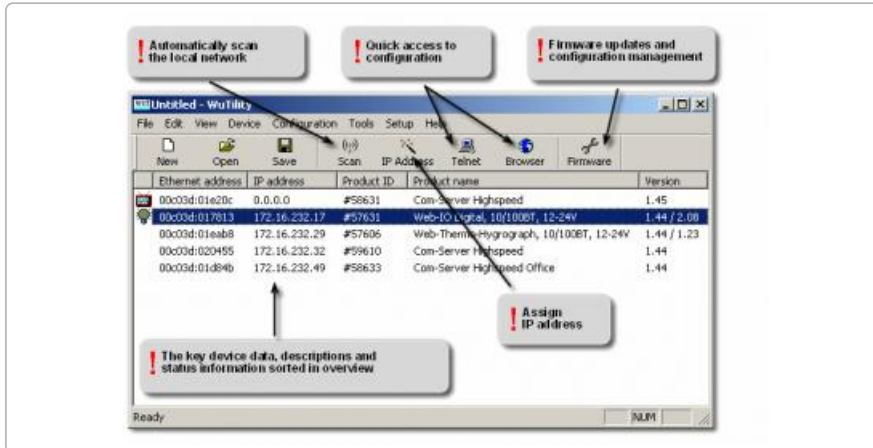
! Automatically scan the local network

! Quick access to configuration

! Firmware updates and configuration management

Untitled - WuTility

File Edit View Device Configuration Tools Setup Help

New Open Save Scan IP Address Telnet Browser Firmware

| Ethernet address | IP address | Product ID | Product name | Version |
|---|---|---|---|---|
| 00c03d:01e20c | 0.0.0.0 | #58631 | Com-Server Highspeed | 1.45 |
| 00c03d:017813 | 172.16.232.17 | #57631 | Web-IO Digital, 10/100BT, 12-24V | 1.44 / 2.08 |
| 00c03d:01eab8 | 172.16.232.29 | #57606 | Web-Thermo-Hygrograph, 10/100BT, 12-24V | 1.44 / 1.23 |
| 00c03d:020455 | 172.16.232.32 | #59610 | Com-Server Highspeed | 1.44 |
| 00c03d:01d84b | 172.16.232.49 | #58633 | Com-Server Highspeed Office | 1.44 |

! Assign IP address

! The key device data, descriptions and status information sorted in overview

Ready NUM